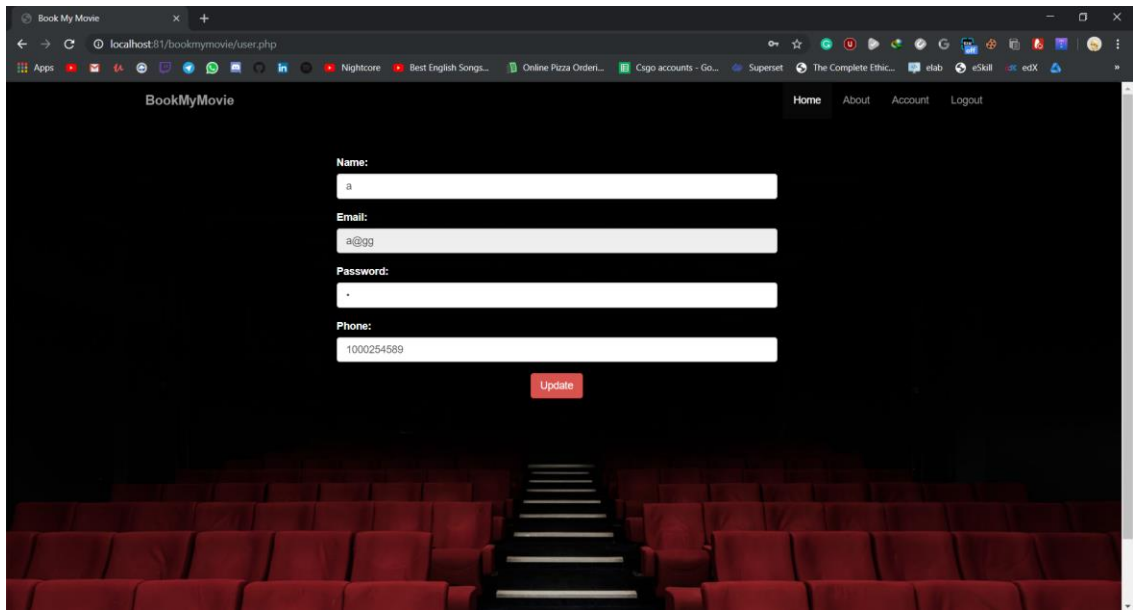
Book My Movie
localhost:81/bookmymovie/user.php
Apps Nightcore Best English Songs... Online Pizza Orderi... Csgo accounts - Go... Superset The Complete Ethic... elab eSkill edX

BookMyMovie
Home About Account Logout

Name:
a
Email:
a@gg
Password:
•
Phone:
1000254589
Update